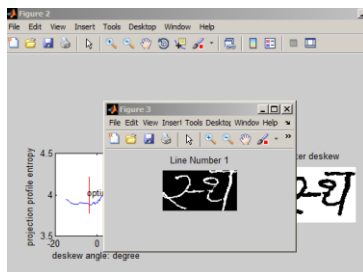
Figure 2
File Edit View Insert Tools Desktop Window Help

Figure 3
File Edit View Insert Tools Desktop Window Help

Line Number 1

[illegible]

projection profile entropy
4.5
4
3.5
-20
0
deskew angle: degree
optin
ter deskew